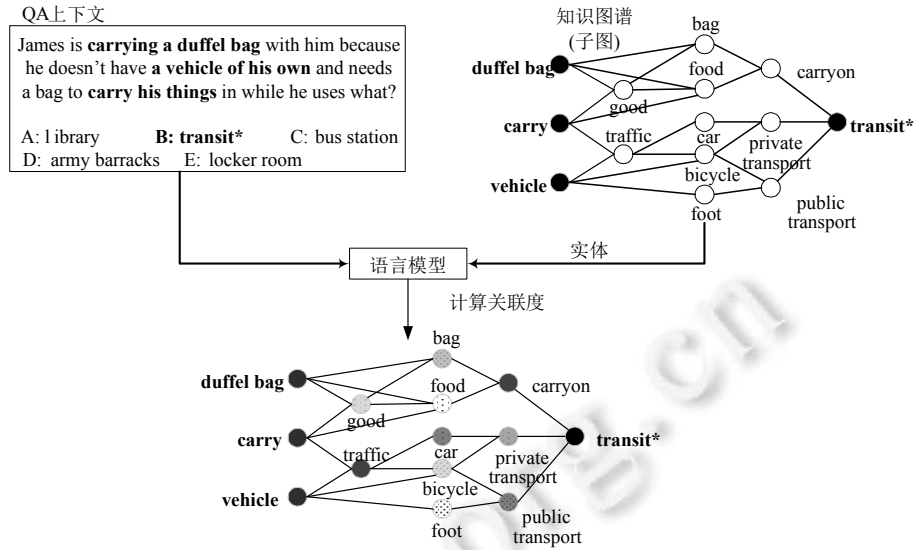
QA上下文

James is **carrying a duffel bag** with him because he doesn't have **a vehicle of his own** and needs a bag to **carry his things** in while he uses what?

A: l ibrary **B: transit*** C: bus station
D: army barracks E: locker room

知识图谱
(子图)

bag
food
good
carryon
duffel bag
carry
vehicle
traffic
car
bicycle
foot
private transport
public transport
transit*

实体

语言模型

计算关联度

bag
food
good
carryon
duffel bag
carry
vehicle
traffic
car
bicycle
foot
private transport
public transport
transit*